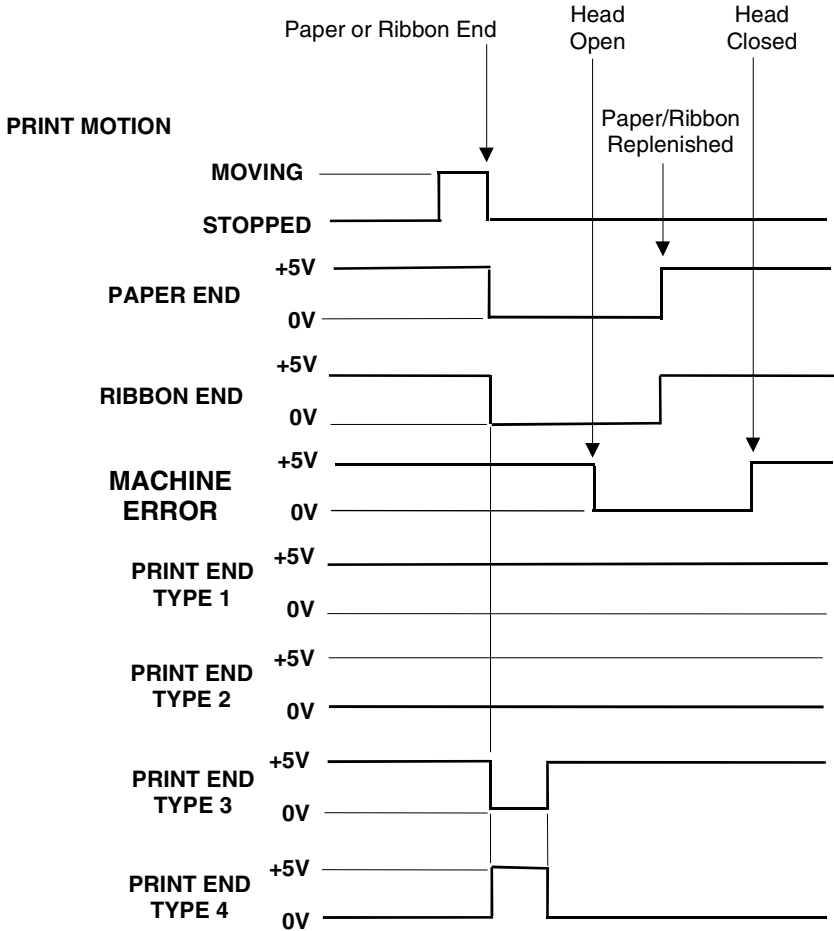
Paper or Ribbon End

Head Open

Head Closed

PRINT MOTION

Paper/Ribbon Replenished

MOVING

STOPPED

+5V

PAPER END

0V

+5V

RIBBON END

0V

+5V

MACHINE ERROR

0V

PRINT END TYPE 1

+5V

0V

PRINT END TYPE 2

+5V

0V

PRINT END TYPE 3

+5V

0V

PRINT END TYPE 4

+5V

0V